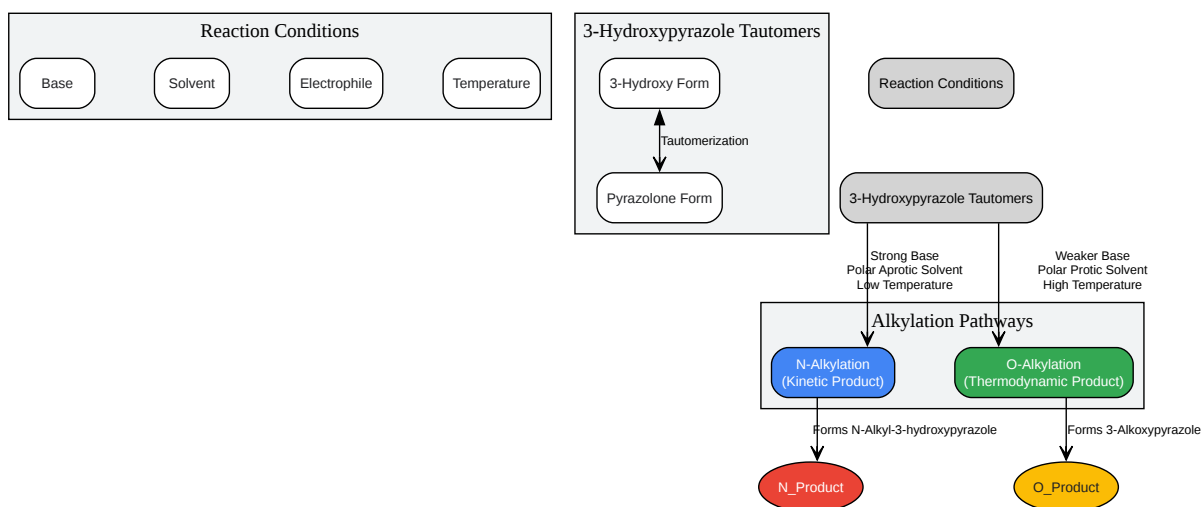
Reaction Conditions

Base

Solvent

Electrophile

Temperature

3-Hydroxypyrazole Tautomers

3-Hydroxy Form

Tautomerization

Pyrazolone Form

Reaction Conditions

3-Hydroxypyrazole Tautomers

Strong Base
Polar Aprotic Solvent
Low Temperature

Weaker Base
Polar Protic Solvent
High Temperature

Alkylation Pathways

N-Alkylation
(Kinetic Product)

O-Alkylation
(Thermodynamic Product)

Forms N-Alkyl-3-hydroxypyrazole

Forms 3-Alkoxypyrazole

N_Product

O_Product